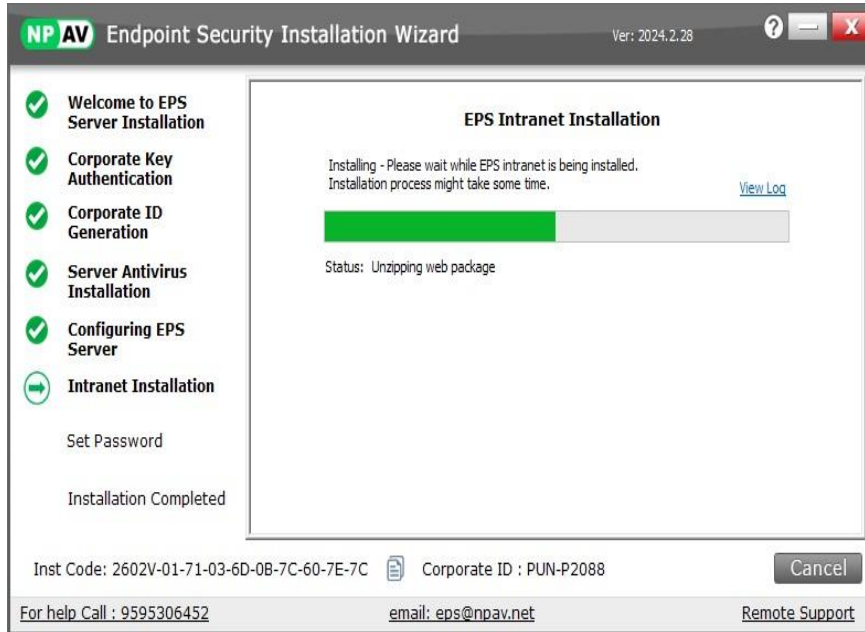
NP AV Endpoint Security Installation Wizard

Ver: 2024.2.28

?

X

Welcome to EPS Server Installation

Corporate Key Authentication

Corporate ID Generation

Server Antivirus Installation

Configuring EPS Server

Intranet Installation

Set Password

Installation Completed

EPS Intranet Installation

Installing - Please wait while EPS intranet is being installed.
Installation process might take some time.

View Log

Status: Unzipping web package

Inst Code: 2602V-01-71-03-6D-0B-7C-60-7E-7C

Corporate ID : PUN-P2088

Cancel

For help Call : 9595306452

email: eps@npav.net

Remote Support